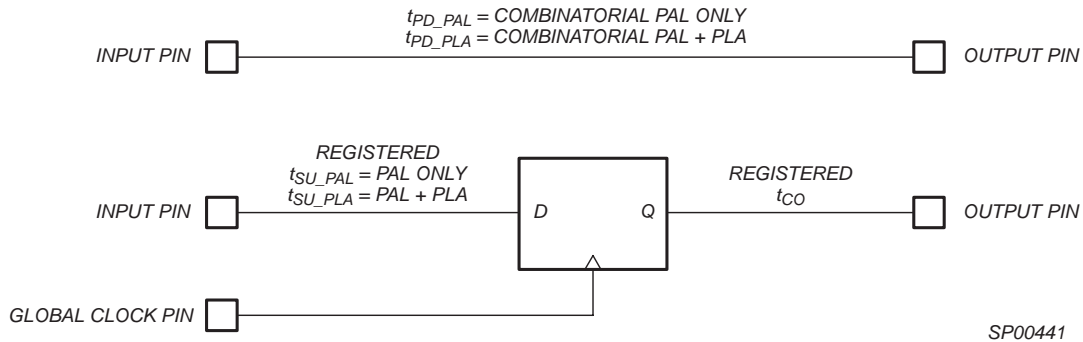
$t_{PD\_PAL}$ = COMBINATORIAL PAL ONLY
$t_{PD\_PLA}$ = COMBINATORIAL PAL + PLA

INPUT PIN

OUTPUT PIN

REGISTERED
$t_{SU\_PAL}$ = PAL ONLY
$t_{SU\_PLA}$ = PAL + PLA

INPUT PIN

D

Q

REGISTERED
$t_{CO}$

OUTPUT PIN

GLOBAL CLOCK PIN

SP00441